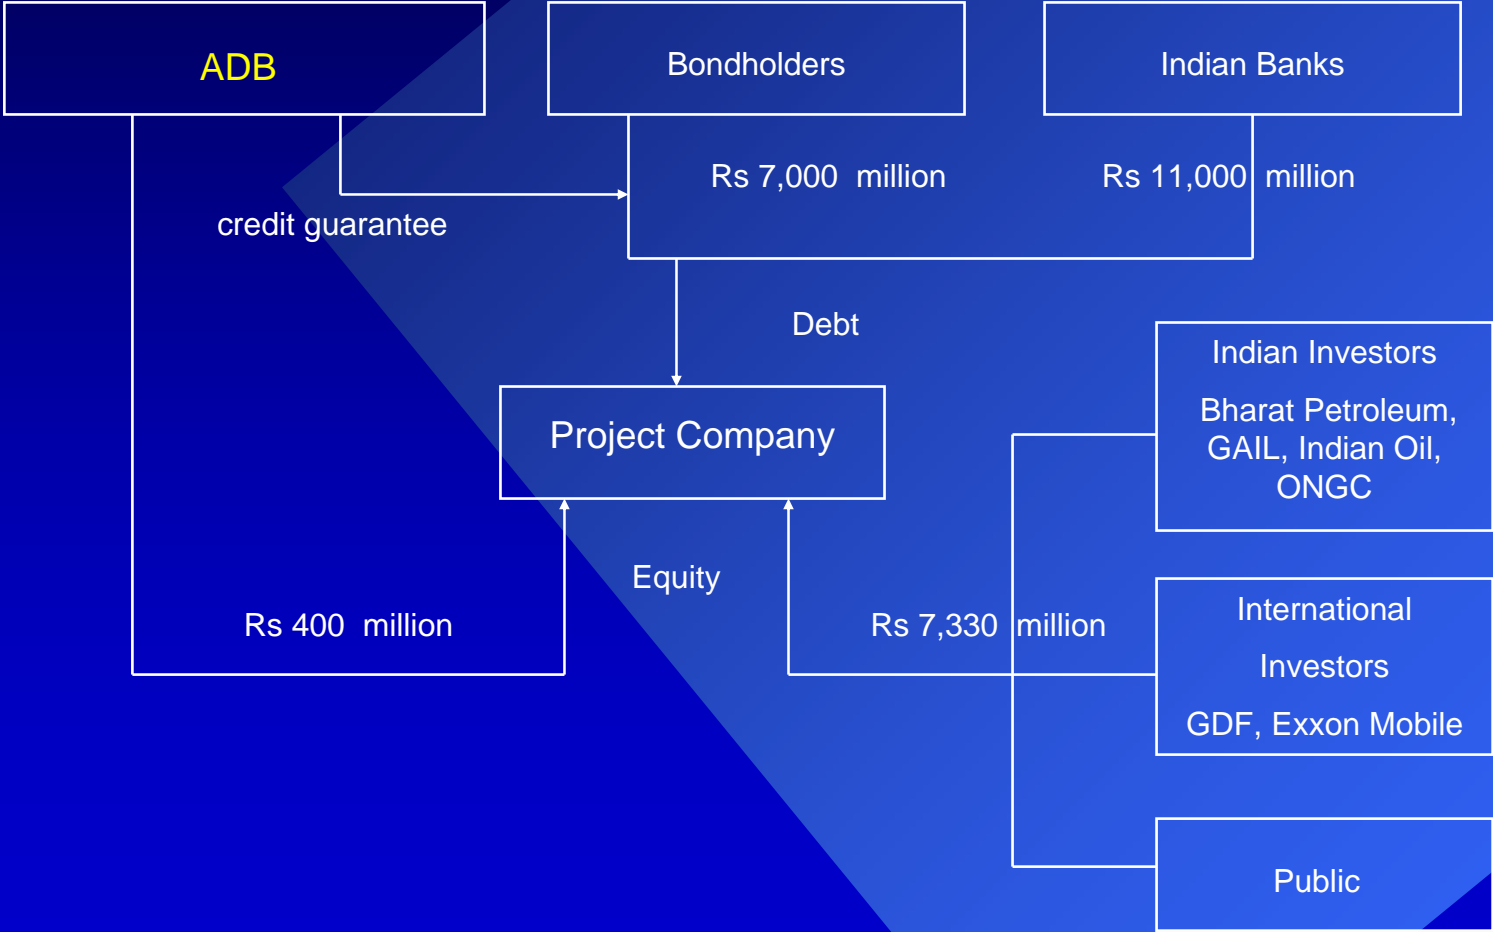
ADB

Bondholders

Indian Banks

Rs 7,000 million

Rs 11,000 million

credit guarantee

Debt

Indian Investors

Bharat Petroleum, GAIL, Indian Oil, ONGC

Project Company

Equity

Rs 400 million

Rs 7,330 million

International

Investors

GDF, Exxon Mobile

Public